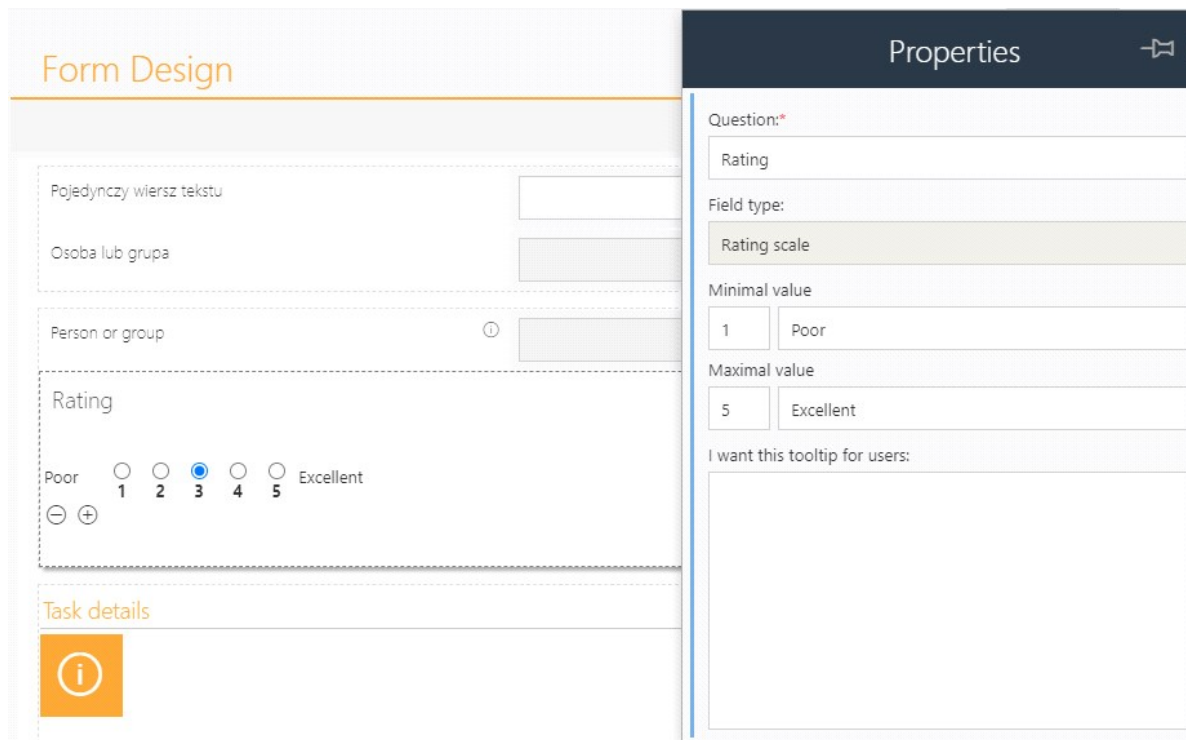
Form Design

Pojedynczy wiersz tekstu

Osoba lub grupa

Person or group

Rating

Poor 1 2 3 4 5 Excellent

Task details

Properties

Question:*

Rating

Field type:

Rating scale

Minimal value

1 Poor

Maximal value

5 Excellent

I want this tooltip for users: